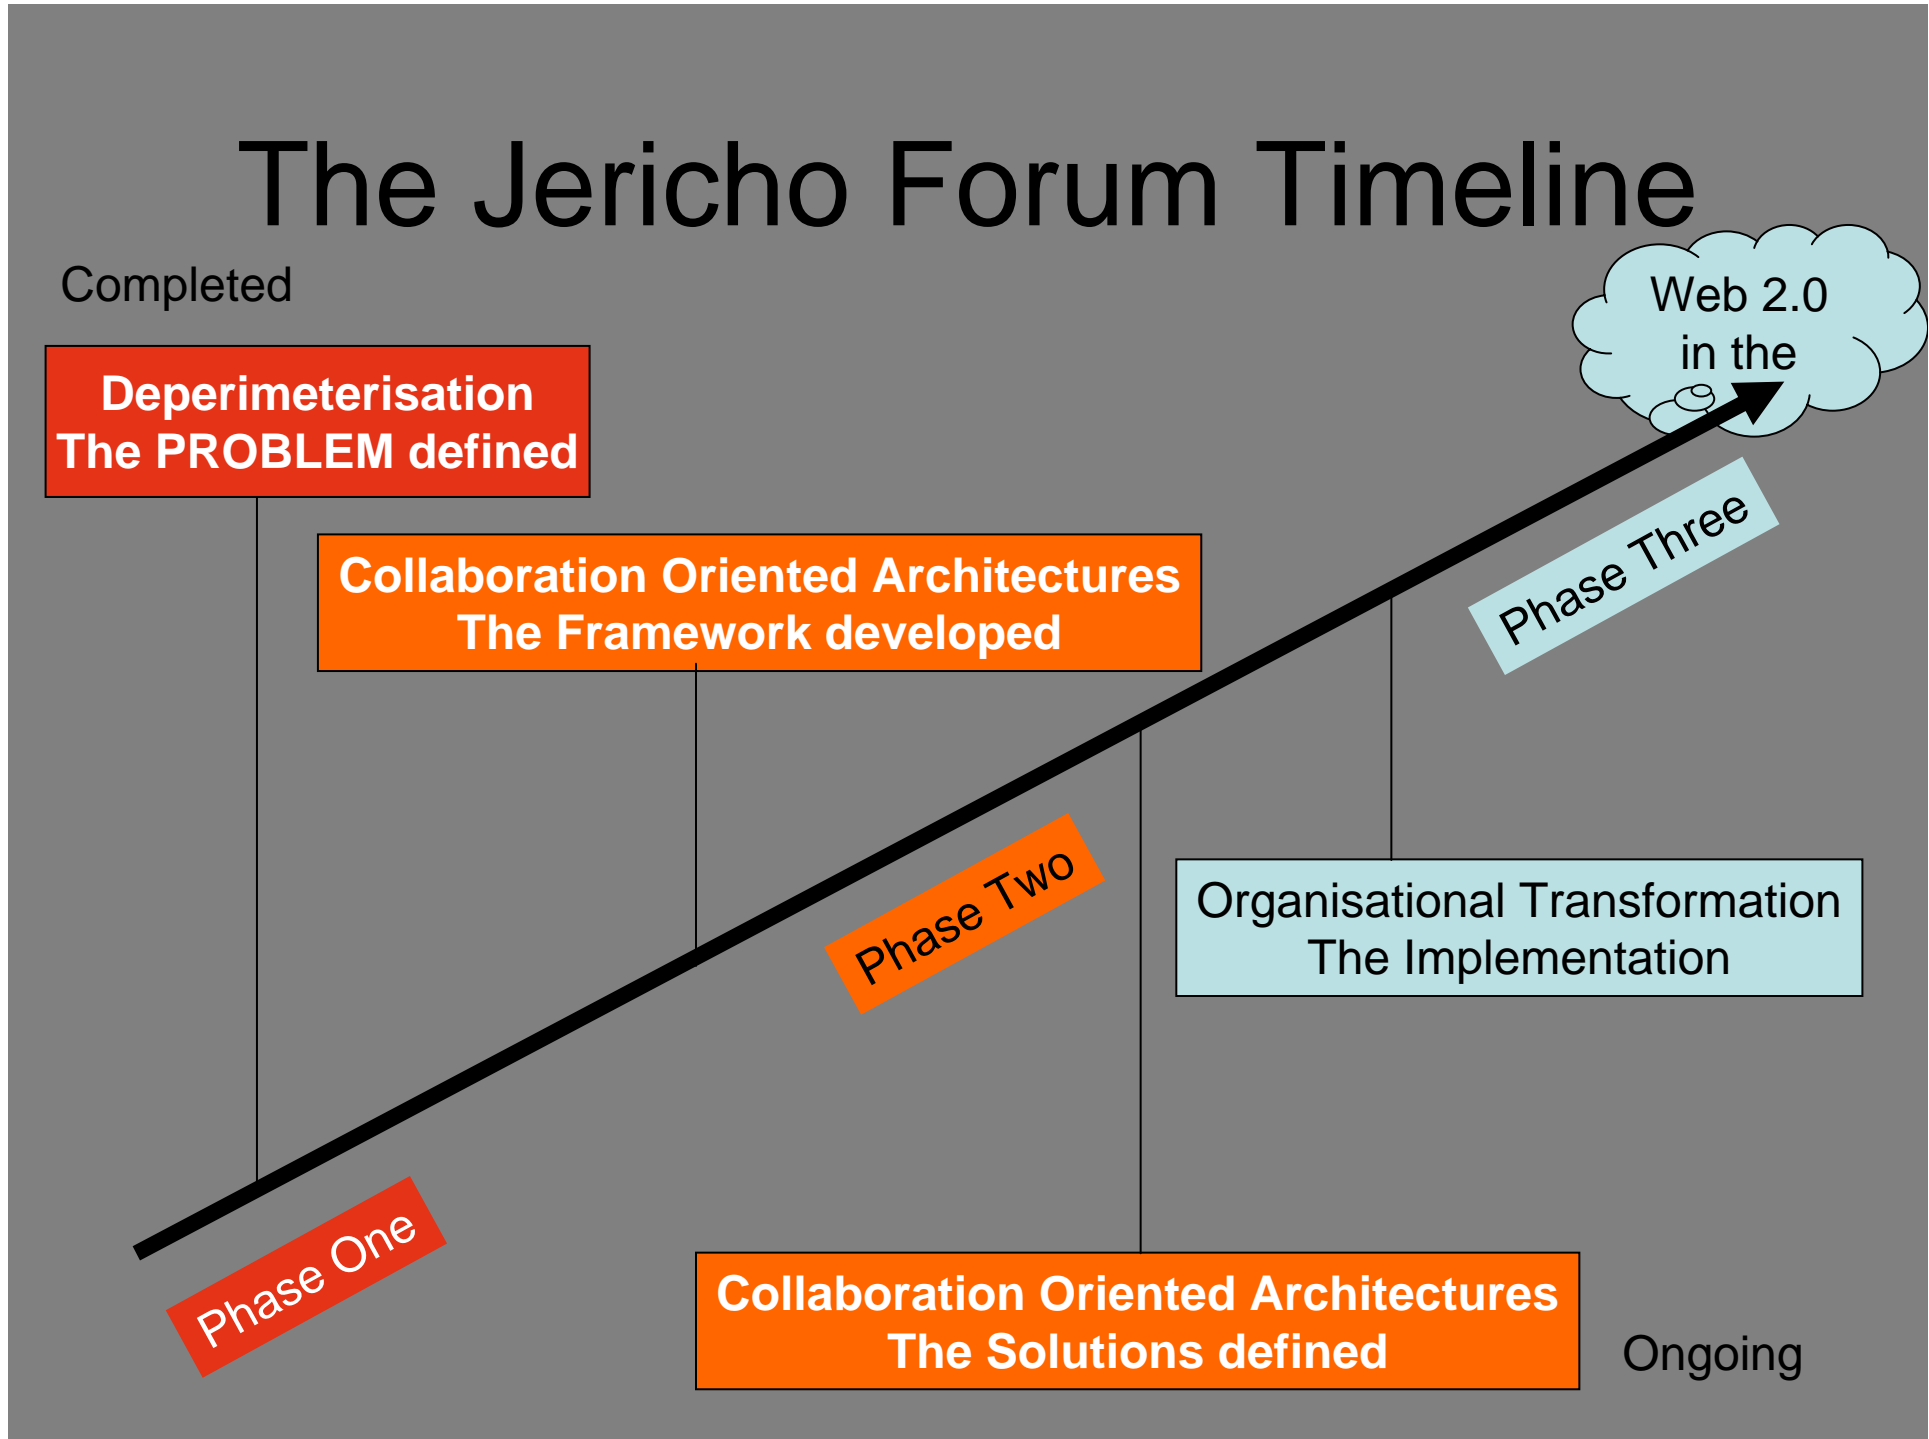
The Jericho Forum Timeline

Completed

Web 2.0 in the

Deperimeterisation
The PROBLEM defined

Collaboration Oriented Architectures
The Framework developed

Phase Three

Phase Two

Organisational Transformation
The Implementation

Phase One

Collaboration Oriented Architectures
The Solutions defined

Ongoing